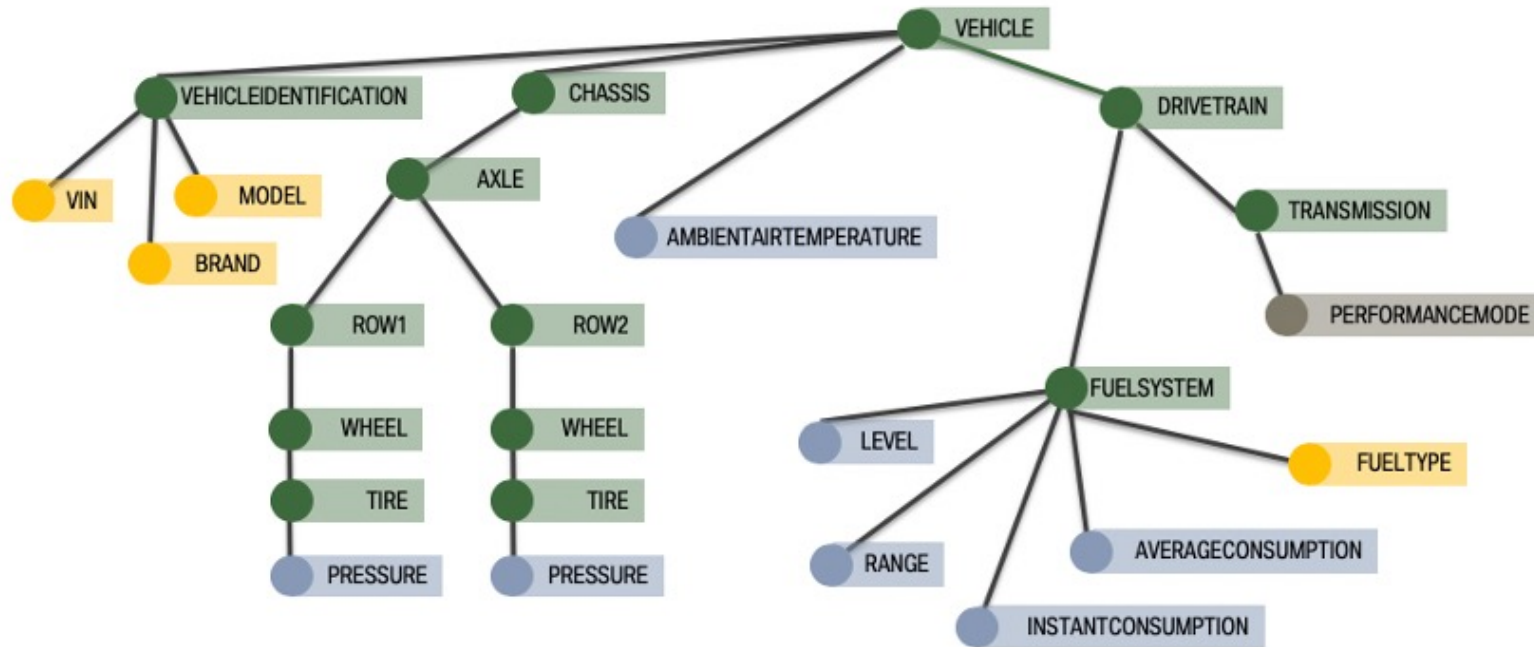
VEHICLE
VEHICLEIDENTIFICATION
CHASSIS
DRIVETRAIN
VIN
MODEL
BRAND
AXLE
AMBIENTAIRTEMPERATURE
TRANSMISSION
PERFORMANCEMODE
ROW1
ROW2
WHEEL
WHEEL
TIRE
TIRE
PRESSURE
PRESSURE
FUELSYSTEM
LEVEL
FUELTYPE
RANGE
AVERAGECONSUMPTION
INSTANTCONSUMPTION